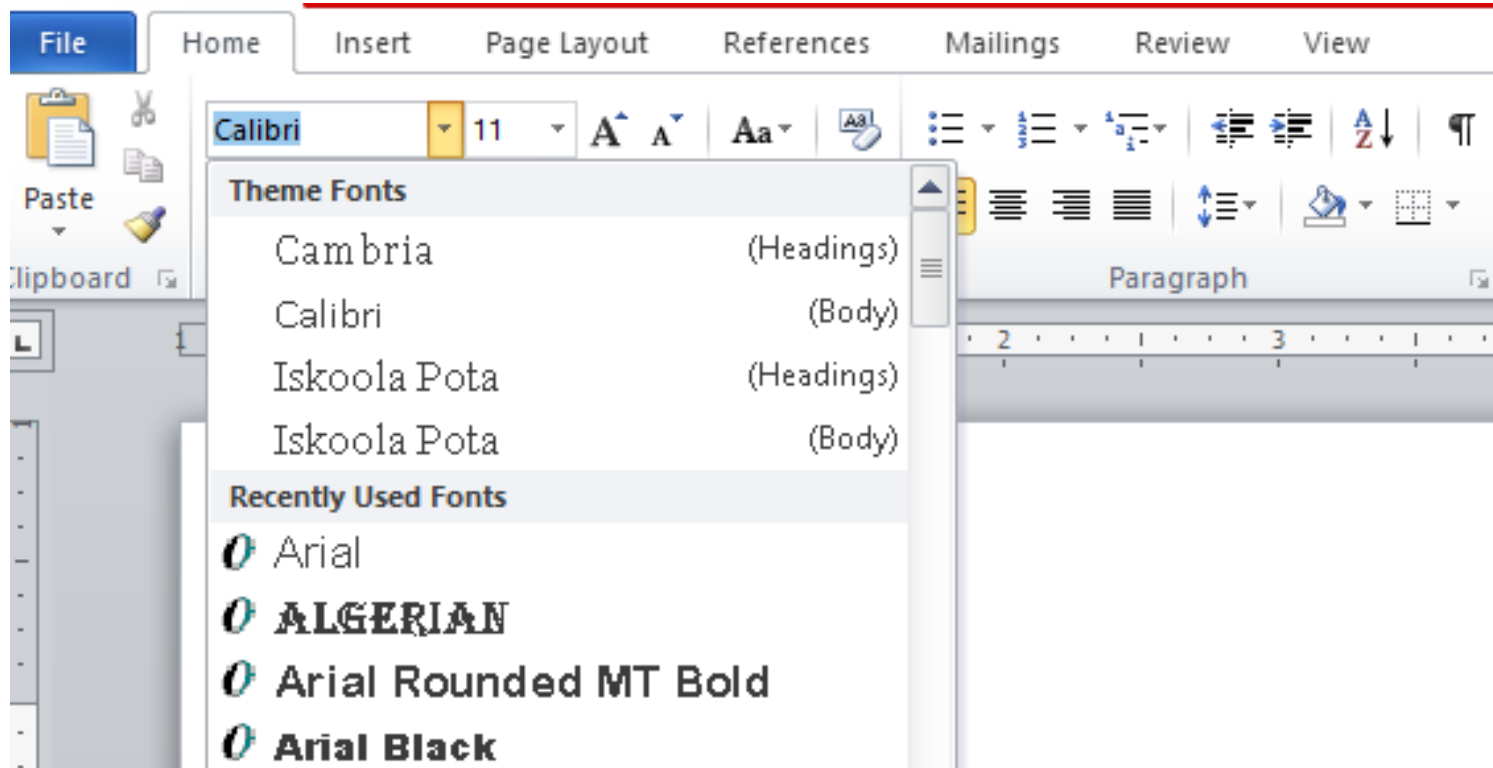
File Home Insert Page Layout References Mailings Review View

Calibri 11

Paste

Clipboard

Theme Fonts

Cambria (Headings)

Calibri (Body)

Iskoola Pota (Headings)

Iskoola Pota (Body)

Recently Used Fonts

Arial

ALGERIAN

Arial Rounded MT Bold

Arial Black

Paragraph

2 3